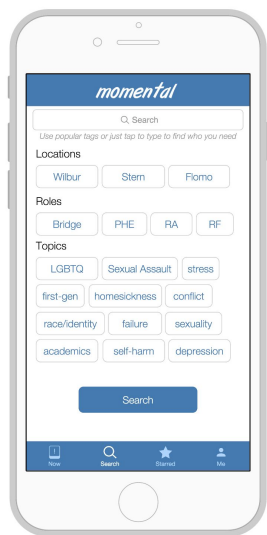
momental

Search

Use popular tags or just tap to type to find who you need

Locations

Wilbur Stern Flomo

Roles

Bridge PHE RA RF

Topics

LGBTQ Sexual Assault stress

first-gen homesickness conflict

race/identity failure sexuality

academics self-harm depression

Search

Now Search Starred Me